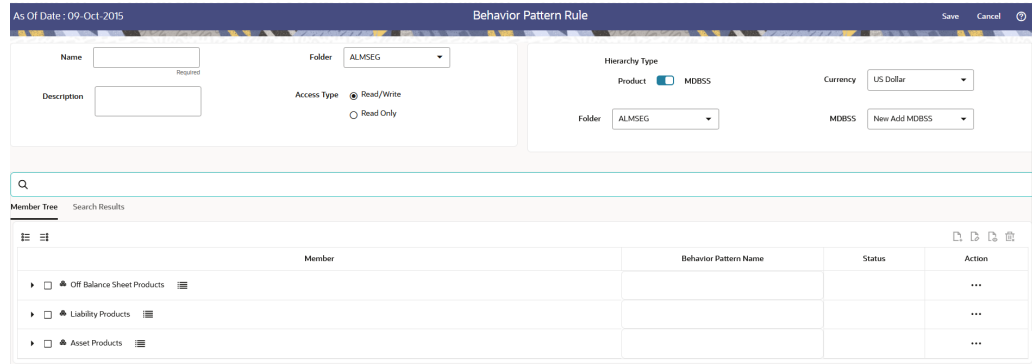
As Of Date : 09-Oct-2015

Behavior Pattern Rule

Save Cancel ?

Name

Required

Description

Folder ALMSEG

Access Type Read/Write

Read Only

Hierarchy Type

Product MDBSS

Currency US Dollar

Folder ALMSEG

MDBSS New Add MDBSS

Member Tree Search Results

| Member | Behavior Pattern Name | Status | Action |
|---|---|---|---|
| Off Balance Sheet Products | | | ... |
| Liability Products | | | ... |
| Asset Products | | | ... |